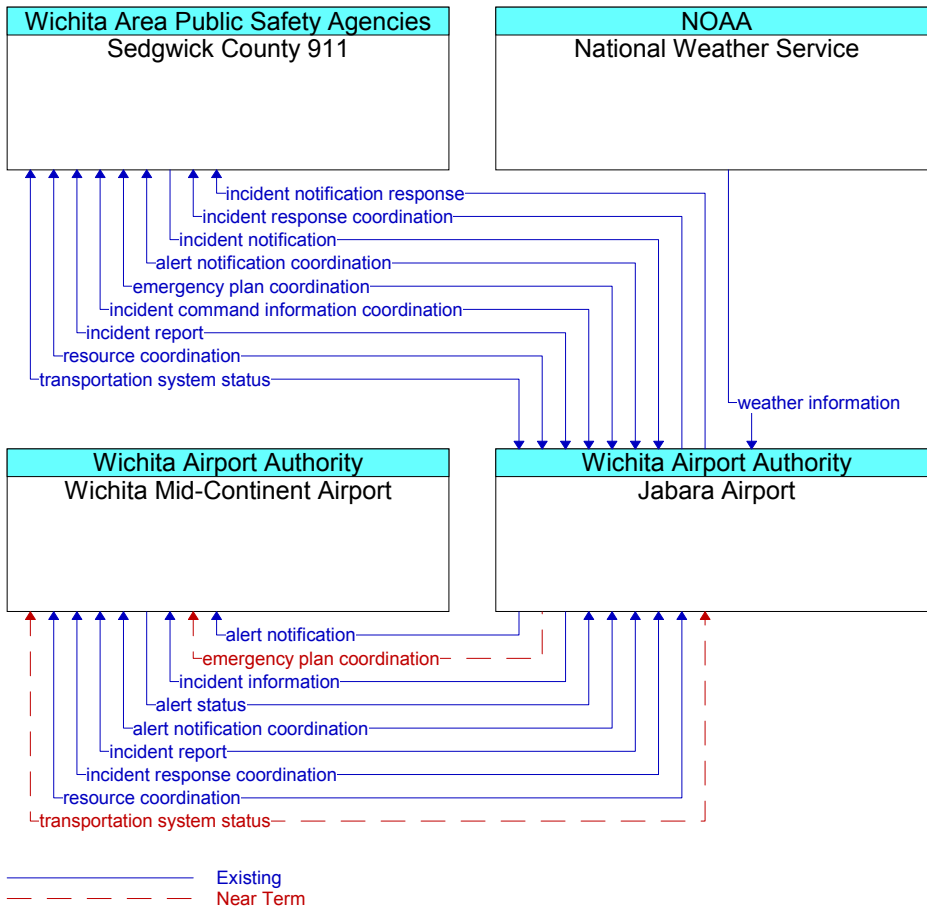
Wichita Area Public Safety Agencies
Sedgwick County 911

NOAA
National Weather Service

incident notification response
incident response coordination
incident notification
alert notification coordination
emergency plan coordination
incident command information coordination
incident report
resource coordination
transportation system status

weather information

Wichita Airport Authority
Wichita Mid-Continent Airport

Wichita Airport Authority
Jabara Airport

alert notification
emergency plan coordination
incident information
alert status
alert notification coordination
incident report
incident response coordination
resource coordination
transportation system status

Existing
Near Term